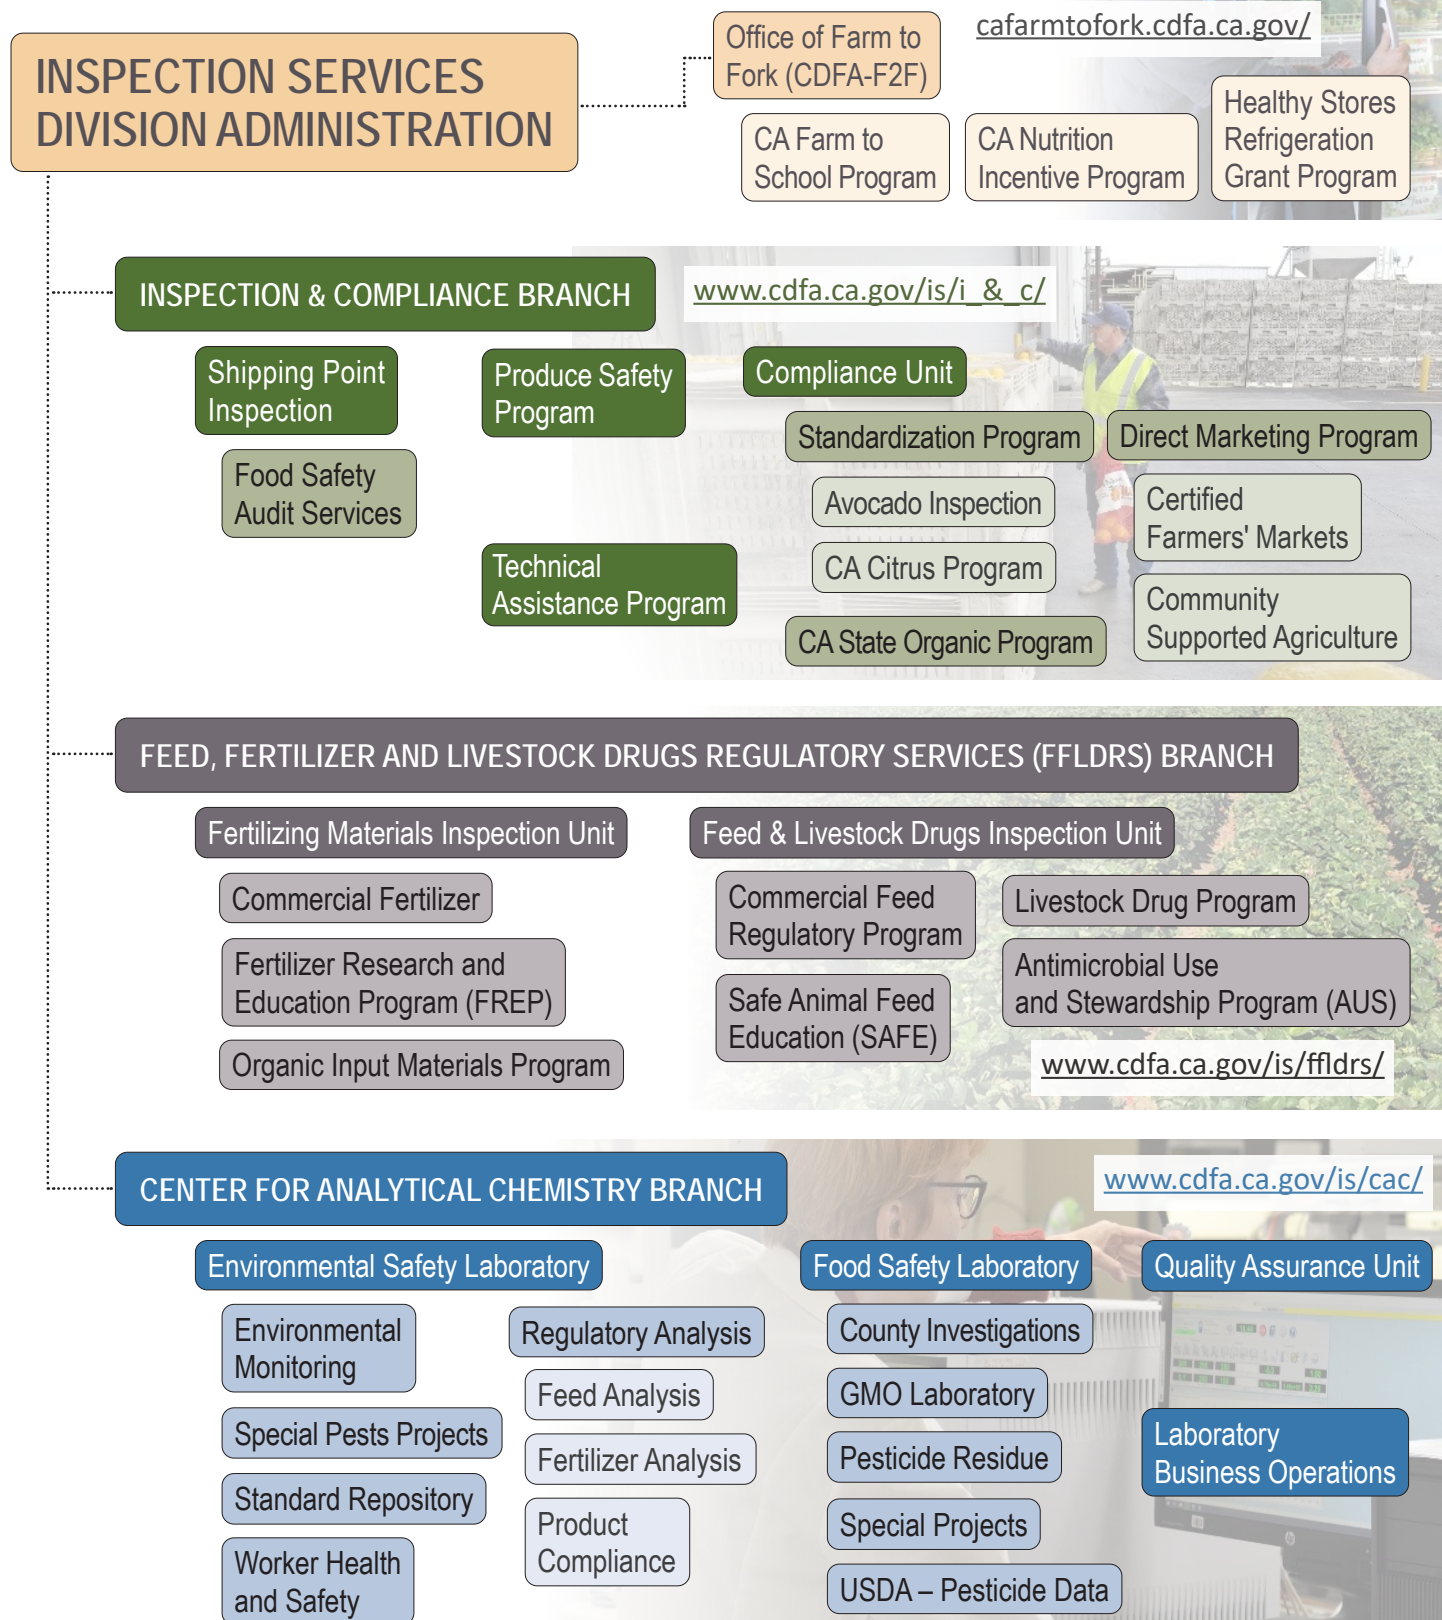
INSPECTION SERVICES DIVISION ADMINISTRATION

Office of Farm to Fork (CDFA-F2F)

cafarmtofork.cdfa.ca.gov/

CA Farm to School Program

CA Nutrition Incentive Program

Healthy Stores Refrigeration Grant Program

INSPECTION & COMPLIANCE BRANCH

www.cdfa.ca.gov/is/i_&_c/

Shipping Point Inspection

Food Safety Audit Services

Produce Safety Program

Technical Assistance Program

Compliance Unit

Standardization Program

Avocado Inspection

CA Citrus Program

CA State Organic Program

Direct Marketing Program

Certified Farmers' Markets

Community Supported Agriculture

FEED, FERTILIZER AND LIVESTOCK DRUGS REGULATORY SERVICES (FFLDRS) BRANCH

Fertilizing Materials Inspection Unit

Commercial Fertilizer

Fertilizer Research and Education Program (FREP)

Organic Input Materials Program

Feed & Livestock Drugs Inspection Unit

Commercial Feed Regulatory Program

Safe Animal Feed Education (SAFE)

Livestock Drug Program

Antimicrobial Use and Stewardship Program (AUS)

www.cdfa.ca.gov/is/ffldrs/

CENTER FOR ANALYTICAL CHEMISTRY BRANCH

www.cdfa.ca.gov/is/cac/

Environmental Safety Laboratory

Environmental Monitoring

Special Pests Projects

Standard Repository

Worker Health and Safety

Regulatory Analysis

Feed Analysis

Fertilizer Analysis

Product Compliance

Food Safety Laboratory

County Investigations

GMO Laboratory

Pesticide Residue

Special Projects

USDA – Pesticide Data

Quality Assurance Unit

Laboratory Business Operations